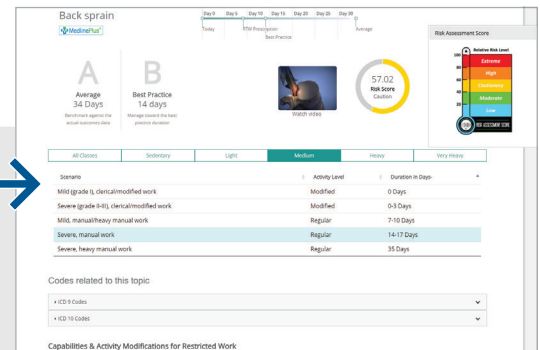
Back sprain

MedinePlus

Day 0 Day 5 Day 10 Day 15 Day 20 Day 25 Day 30

Today RTW Prescription Best Practice Average

A
Average
34 Days
Benchmark against the actual outcomes data

B
Best Practice
14 days
Manage toward the best possible duration

Watch video

57.02
Risk Score
Caution

Risk Assessment Score

Relative Risk Level

100 Extreme
80 High
60 Cautionary
40 Moderate
20 Low
0

RISK ASSESSMENT SCORE

| All Classes | Sedentary | Light | Medium | Heavy | Very Heavy |
|---|---|---|---|---|---|

| Scenario | Activity Level | Duration in Days |
|---|---|---|
| Mild (grade I), clerical/modified work | Modified | 0 Days |
| Severe (grade II-III), clerical/modified work | Modified | 0-3 Days |
| Mild, manual/heavy manual work | Regular | 7-10 Days |
| Severe, manual work | Regular | 14-17 Days |
| Severe, heavy manual work | Regular | 35 Days |

Codes related to this topic

ICD 9 Codes

ICD 10 Codes

Capabilities & Activity Modifications for Restricted Work